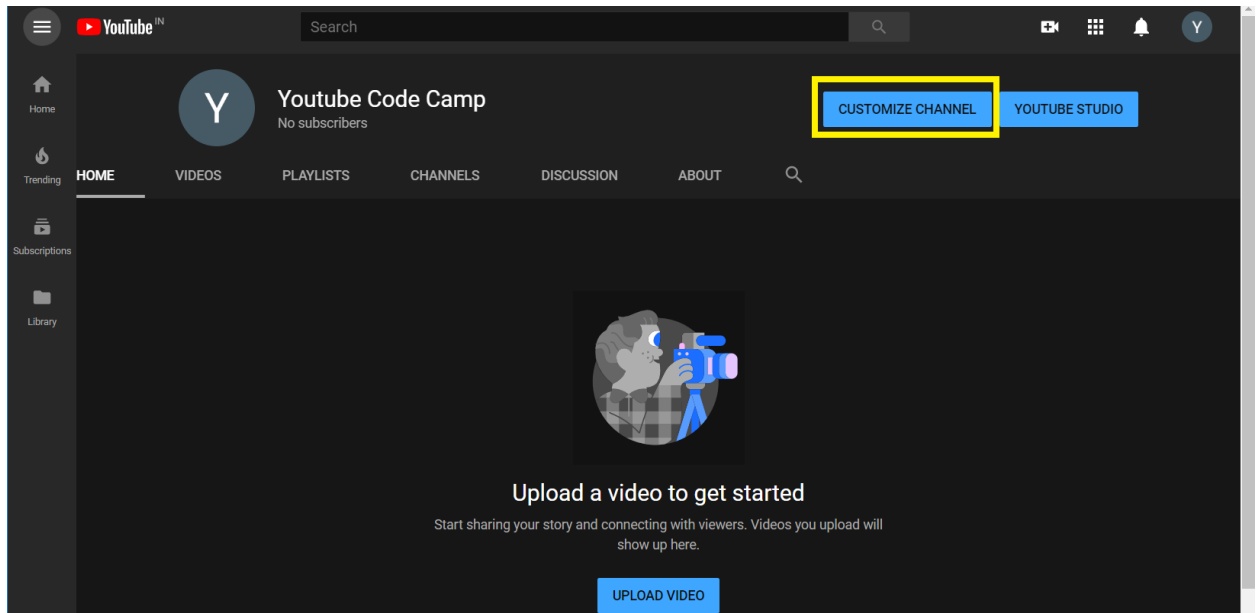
YouTube IN

Search

Y

Home

Trending

Subscriptions

Library

Y

Youtube Code Camp
No subscribers

CUSTOMIZE CHANNEL

YOUTUBE STUDIO

HOME

VIDEOS

PLAYLISTS

CHANNELS

DISCUSSION

ABOUT

Upload a video to get started

Start sharing your story and connecting with viewers. Videos you upload will show up here.

UPLOAD VIDEO